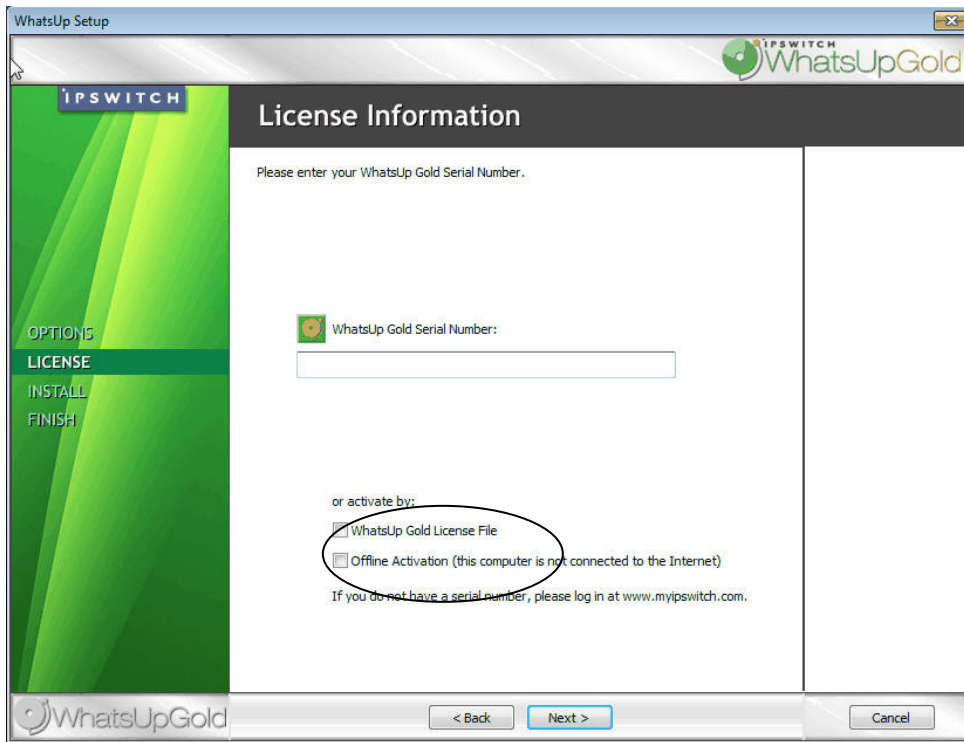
WhatsUp Setup

IPSWITCH WhatsUpGold

IPSWITCH

License Information

Please enter your WhatsUp Gold Serial Number.

OPTIONS
LICENSE
INSTALL
FINISH

WhatsUp Gold Serial Number:

or activate by:

WhatsUp Gold License File

Offline Activation (this computer is not connected to the Internet)

If you do not have a serial number, please log in at www.myipswitch.com.

WhatsUpGold

< Back

Next >

Cancel